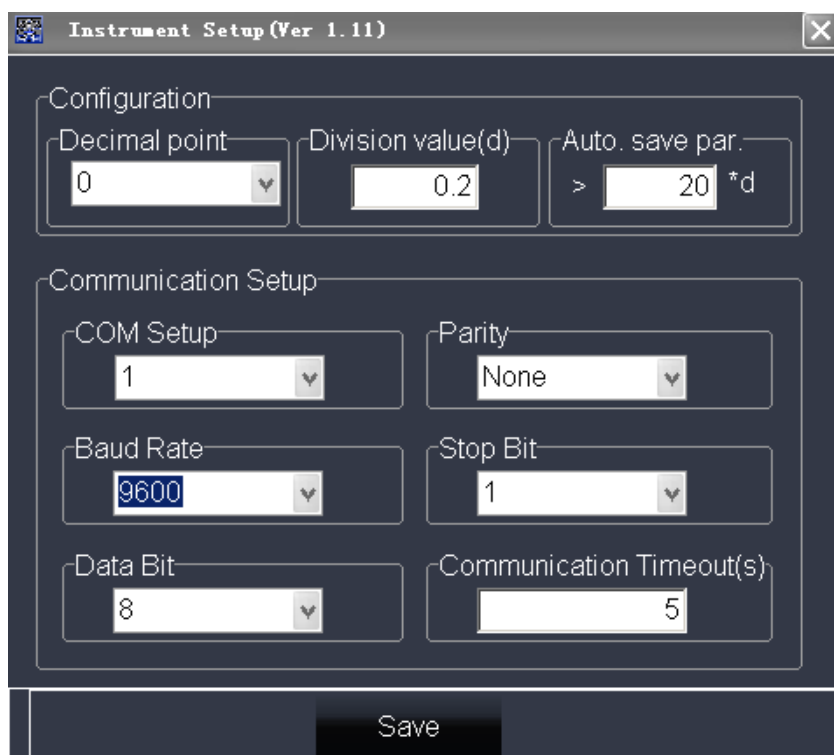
Instrument Setup(Ver 1.11)

Configuration

Decimal point
0

Division value(d)
0.2

Auto. save par.
> 20 *d

Communication Setup

COM Setup
1

Parity
None

Baud Rate
9600

Stop Bit
1

Data Bit
8

Communication Timeout(s)
5

Save